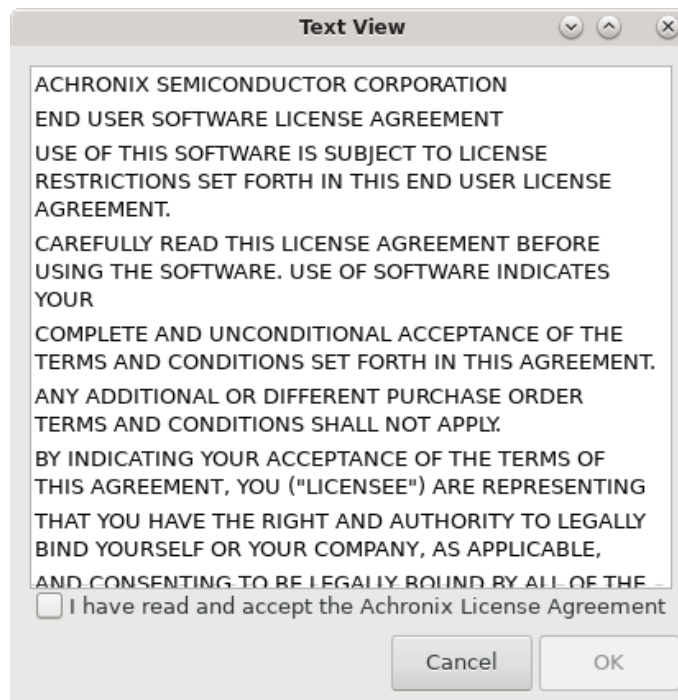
Text View

ACHRONIX SEMICONDUCTOR CORPORATION

END USER SOFTWARE LICENSE AGREEMENT

USE OF THIS SOFTWARE IS SUBJECT TO LICENSE RESTRICTIONS SET FORTH IN THIS END USER LICENSE AGREEMENT.

CAREFULLY READ THIS LICENSE AGREEMENT BEFORE USING THE SOFTWARE. USE OF SOFTWARE INDICATES YOUR

COMPLETE AND UNCONDITIONAL ACCEPTANCE OF THE TERMS AND CONDITIONS SET FORTH IN THIS AGREEMENT.

ANY ADDITIONAL OR DIFFERENT PURCHASE ORDER TERMS AND CONDITIONS SHALL NOT APPLY.

BY INDICATING YOUR ACCEPTANCE OF THE TERMS OF THIS AGREEMENT, YOU ("LICENSEE") ARE REPRESENTING

THAT YOU HAVE THE RIGHT AND AUTHORITY TO LEGALLY BIND YOURSELF OR YOUR COMPANY, AS APPLICABLE,

AND CONSENTING TO BE LEGALLY BOUND BY ALL OF THE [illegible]

I have read and accept the Achronix License Agreement

Cancel

OK